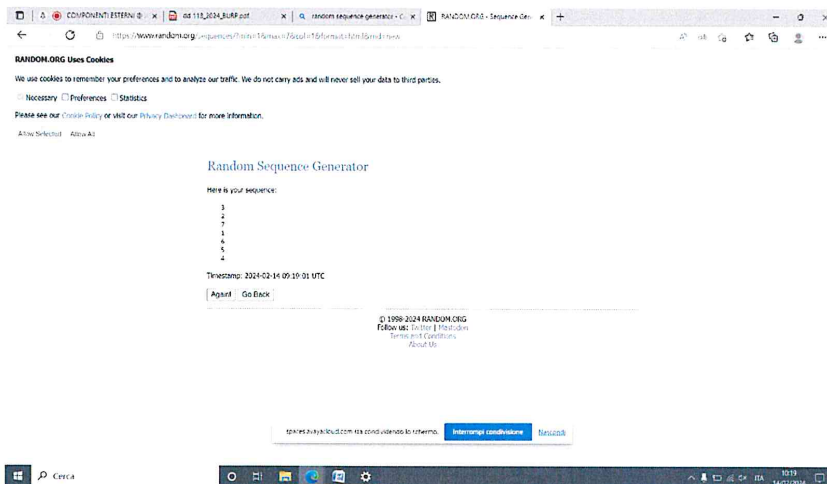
COMPONENTI ESTERNI × | dd 118_2024_BURP.pdf × | random sequence generator × | RANDOM.ORG - Sequence Gen × | +

https://www.random.org/sequences/?min=1&max=7&col=1&format=html&rnd=new

RANDOM.ORG Uses Cookies

We use cookies to remember your preferences and to analyze our traffic. We do not carry ads and will never sell your data to third parties.

Necessary Preferences Statistics

Please see our Cookie Policy or visit our Privacy Dashboard for more information.

Allow Selected Allow All

Random Sequence Generator

Here is your sequence:

3
2
7
1
6
5
4

Timestamp: 2024-02-14 09:19:01 UTC

Again! Go Back

© 1998-2024 RANDOM.ORG
Follow us: Twitter | Mastodon
Terms and Conditions
About Us

spaces.avayacloud.com sta condividendo lo schermo. Interrompi condivisione Nascondi

Cerca

ITA 10:19 14/02/2024